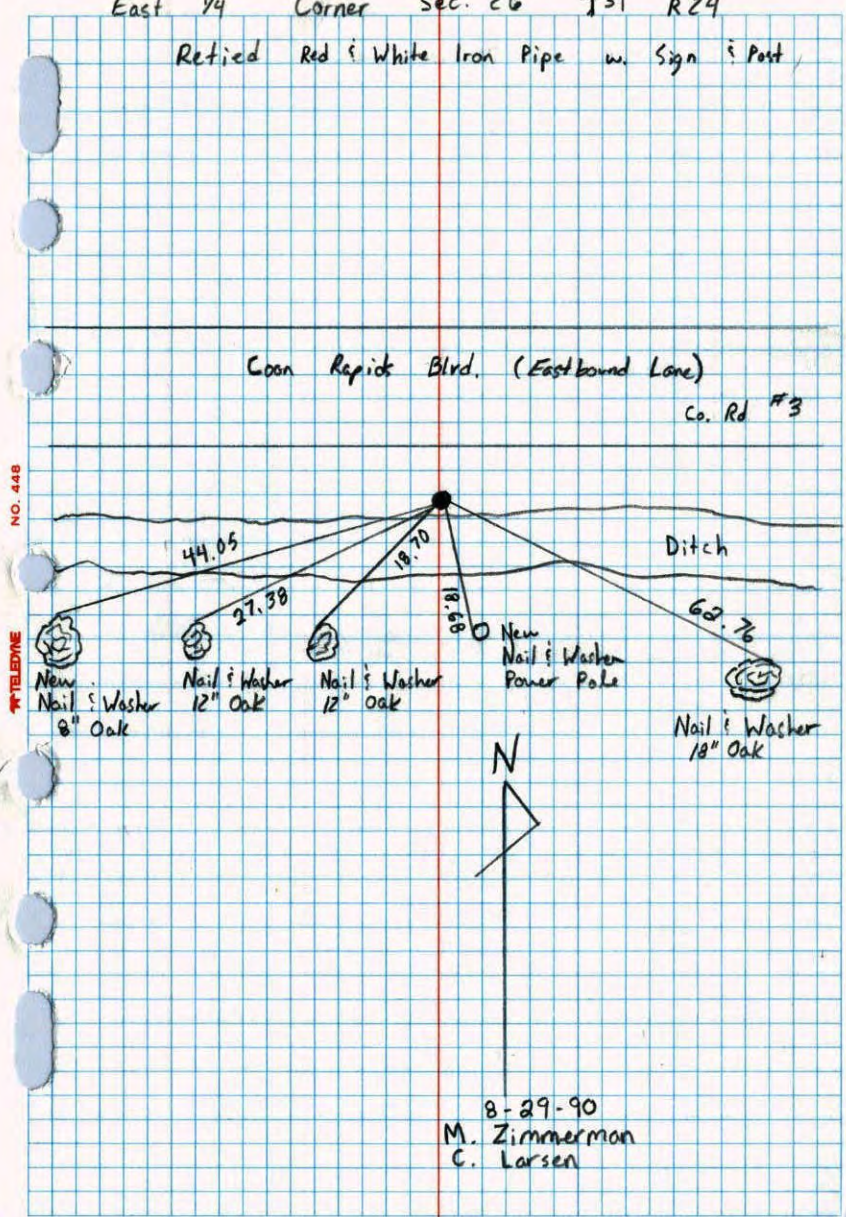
East 1/4 Corner Sec. 26 T31 R24

Retied Red & White Iron Pipe w. Sign & Post

Coon Rapids Blvd. (Eastbound Lane)

Co. Rd #3

Ditch

44.05

27.38

18.70

18.68

62.76

New Nail & Washer 8" Oak

Nail & Washer 12" Oak

Nail & Washer 12" Oak

New Nail & Washer Power Pole

Nail & Washer 18" Oak

N

NO. 448

TELEDYNE

8-29-90
M. Zimmerman
C. Larsen